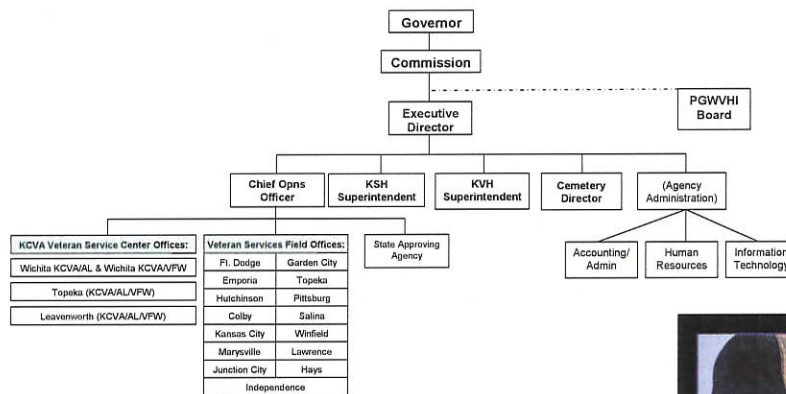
Governor

Commission

Executive Director

PGWVHI Board

Chief Opns Officer

KSH Superintendent

KVH Superintendent

Cemetery Director

(Agency Administration)

KCVA Veteran Service Center Offices:

Wichita KCVA/AL & Wichita KCVA/VFW

Topeka (KCVA/AL/VFW)

Leavenworth (KCVA/AL/VFW)

Veteran Services Field Offices:

| Ft. Dodge | Garden City |
|---|---|
| Emporia | Topeka |
| Hutchinson | Pittsburg |
| Colby | Salina |
| Kansas City | Winfield |
| Marysville | Lawrence |
| Junction City | Hays |
| Independence | |

State Approving Agency

Accounting/ Admin

Human Resources

Information Technology